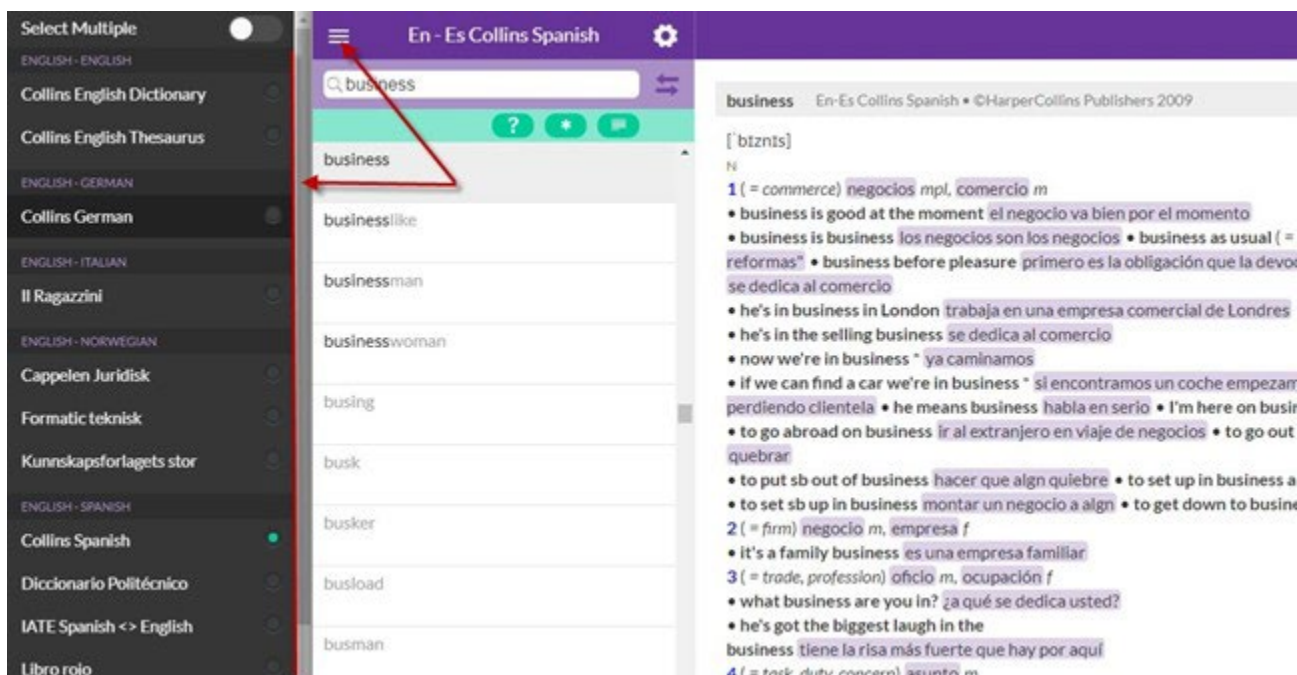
Select Multiple

ENGLISH - ENGLISH

Collins English Dictionary

Collins English Thesaurus

ENGLISH - GERMAN

Collins German

ENGLISH - ITALIAN

Il Ragazzini

ENGLISH - NORWEGIAN

Cappelen Juridisk

Formatic teknisk

Kunnskapsforlagets stor

ENGLISH - SPANISH

Collins Spanish

Diccionario Politécnico

IATE Spanish <> English

Libro rojo

En - Es Collins Spanish

business

?

business

businesslike

businessman

businesswoman

busing

busk

busker

busload

busman

business En-Es Collins Spanish • ©HarperCollins Publishers 2009

[ˈbɪznɪs]

N

1 ( = commerce) negocios mpl, comercio m

• business is good at the moment el negocio va bien por el momento

• business is business los negocios son los negocios • business as usual ( = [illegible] reformas" • business before pleasure primero es la obligación que la devo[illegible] se dedica al comercio

• he's in business in London trabaja en una empresa comercial de Londres

• he's in the selling business se dedica al comercio

• now we're in business * ya caminamos

• if we can find a car we're in business * si encontramos un coche empezam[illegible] perdiendo clientela • he means business habla en serio • I'm here on busi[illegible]

• to go abroad on business ir al extranjero en viaje de negocios • to go out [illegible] quebrar

• to put sb out of business hacer que algn quiebre • to set up in business a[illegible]

• to set sb up in business montar un negocio a algn • to get down to busine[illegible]

2 ( = firm) negocio m, empresa f

• it's a family business es una empresa familiar

3 ( = trade, profession) oficio m, ocupación f

• what business are you in? ¿a qué se dedica usted?

• he's got the biggest laugh in the business tiene la risa más fuerte que hay por aquí

4 ( = task, duty, concern) asunto m